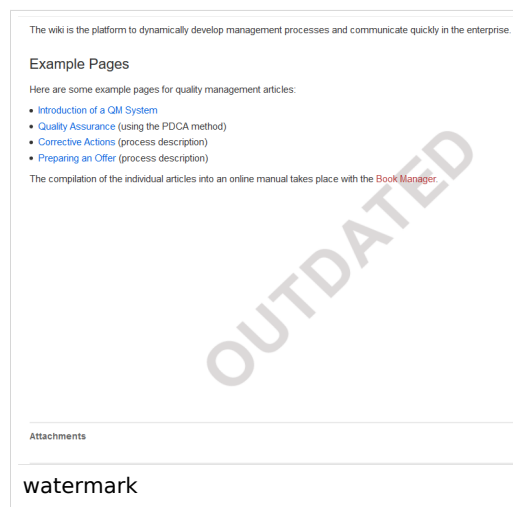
The wiki is the platform to dynamically develop management processes and communicate quickly in the enterprise.

Example Pages

Here are some example pages for quality management articles:

- Introduction of a QM System
- Quality Assurance (using the PDCA method)
- Corrective Actions (process description)
- Preparing an Offer (process description)

The compilation of the individual articles into an online manual takes place with the Book Manager.

OUTDATED

Attachments

watermark